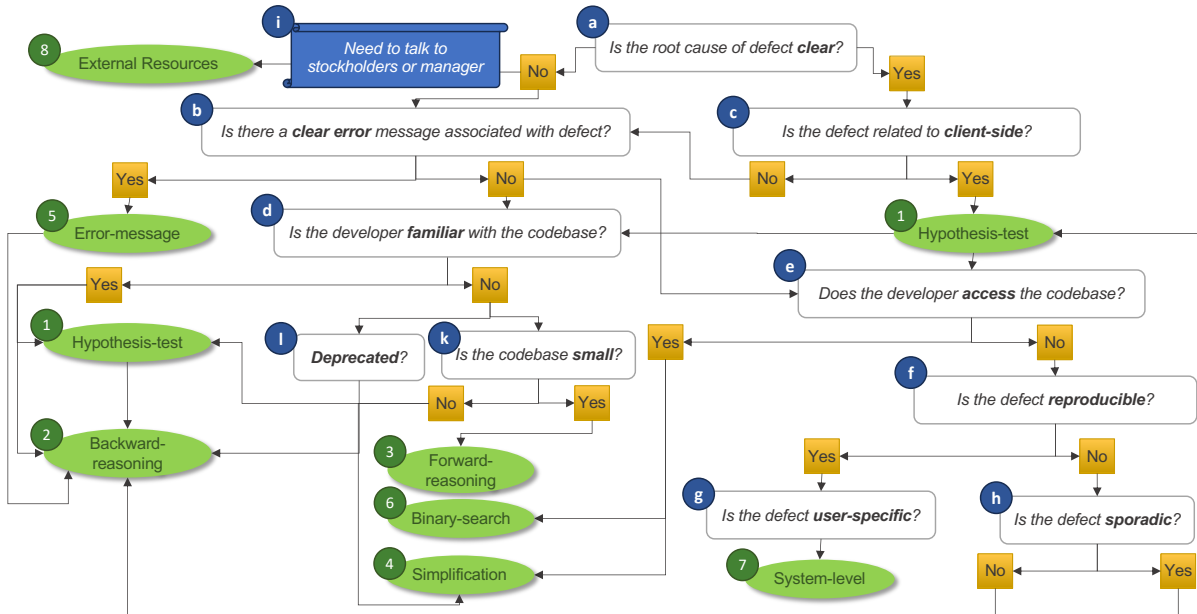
8 External Resources

i Need to talk to stockholders or manager

a Is the root cause of defect **clear**?

No

Yes

b Is there a **clear error** message associated with defect?

c Is the defect related to **client-side**?

Yes

No

No

Yes

5 Error-message

d Is the developer **familiar** with the codebase?

1 Hypothesis-test

Yes

No

e Does the developer **access** the codebase?

1 Hypothesis-test

l **Deprecated**?

k Is the codebase **small**?

Yes

No

f Is the defect **reproducible**?

No

Yes

2 Backward-reasoning

3 Forward-reasoning

Yes

No

6 Binary-search

g Is the defect **user-specific**?

h Is the defect **sporadic**?

4 Simplification

7 System-level

No

Yes